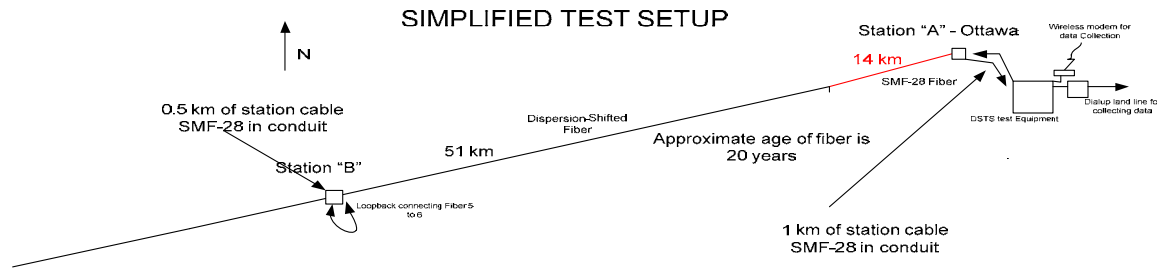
SIMPLIFIED TEST SETUP

N

Station "A" - Ottawa

Wireless modem for data Collection

14 km

SMF-28 Fiber

0.5 km of station cable SMF-28 in conduit

Dispersion-Shifted Fiber

DSTS test Equipment

Dialup land line fo collecting data

51 km

Approximate age of fiber is 20 years

Station "B"

Loopback connecting Fiber 5 to 6

1 km of station cable SMF-28 in conduit